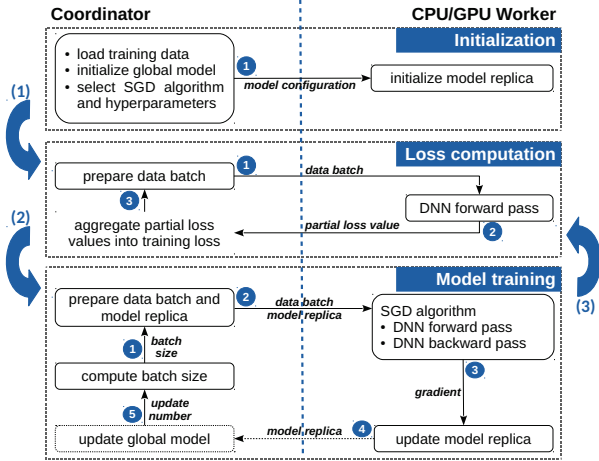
Coordinator

CPU/GPU Worker

Initialization

• load training data
• initialize global model
• select SGD algorithm and hyperparameters

1
model configuration

initialize model replica

(1)

Loss computation

prepare data batch

1
data batch

3

DNN forward pass

aggregate partial loss values into training loss

partial loss value
2

(2)

Model training

prepare data batch and model replica

2
data batch
model replica

SGD algorithm
• DNN forward pass
• DNN backward pass

(3)

1
batch size

compute batch size

3
gradient

5
update number

update global model

model replica
4

update model replica